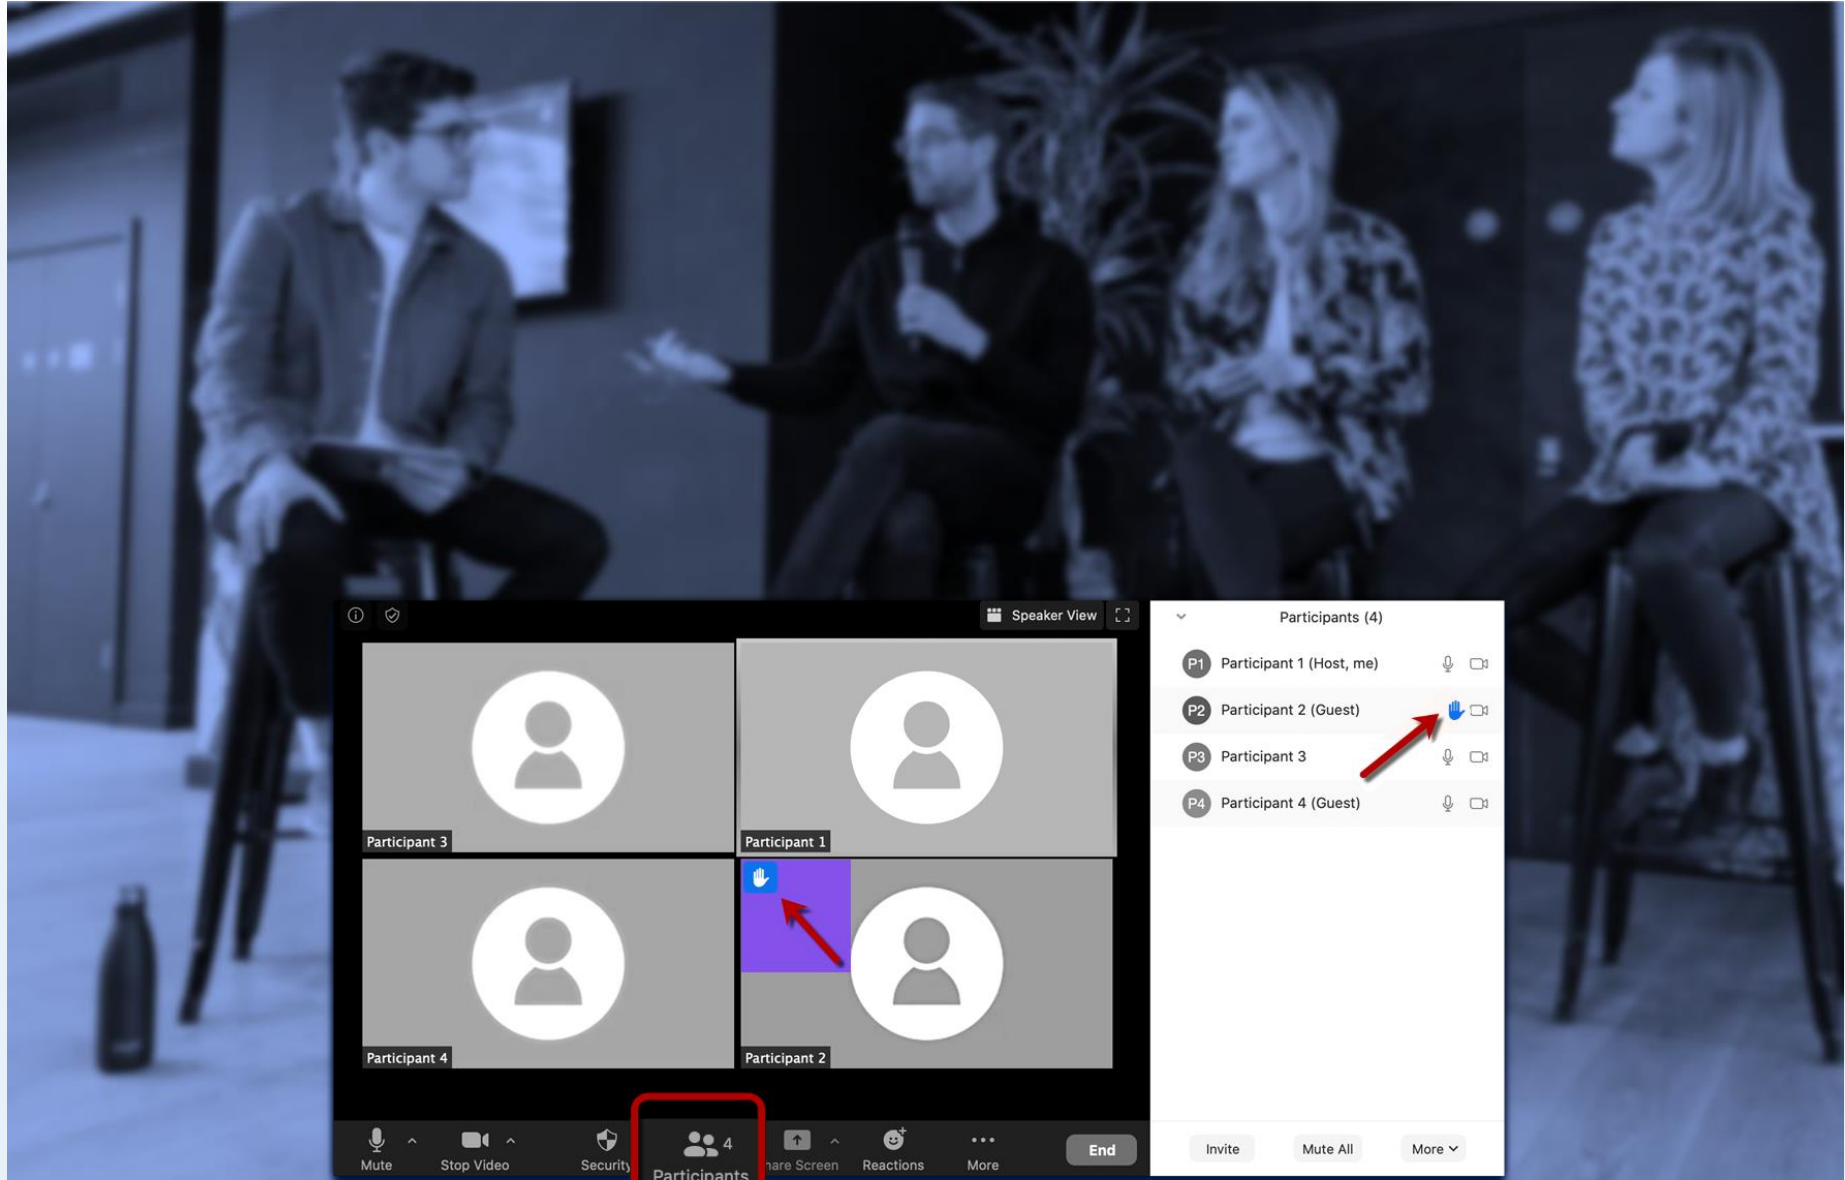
Speaker View

Participant 3

Participant 1

Participant 4

Participant 2

Mute

Stop Video

Security

4

Participants

hare Screen

Reactions

More

End

Participants (4)

P1 Participant 1 (Host, me)

P2 Participant 2 (Guest)

P3 Participant 3

P4 Participant 4 (Guest)

Invite

Mute All

More